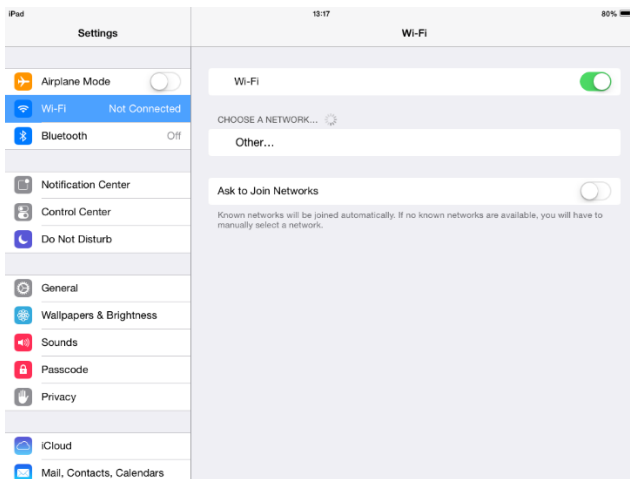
iPad
13:17
80%

Settings

Airplane Mode
Wi-Fi Not Connected
Bluetooth Off

Notification Center
Control Center
Do Not Disturb

General
Wallpapers & Brightness
Sounds
Passcode
Privacy

iCloud
Mail, Contacts, Calendars

Wi-Fi

Wi-Fi

CHOOSE A NETWORK...
Other...

Ask to Join Networks

Known networks will be joined automatically. If no known networks are available, you will have to manually select a network.